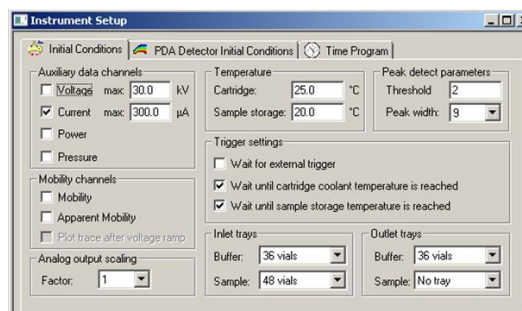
Instrument Setup

Initial Conditions | PDA Detector Initial Conditions | Time Program

Auxiliary data channels
Voltage max: 30.0 kV
Current max: 300.0 µA
Power
Pressure

Mobility channels
Mobility
Apparent Mobility
Plot trace after voltage ramp

Analog output scaling
Factor: 1

Temperature
Cartridge: 25.0 °C
Sample storage: 20.0 °C

Peak detect parameters
Threshold 2
Peak width: 9

Trigger settings
Wait for external trigger
Wait until cartridge coolant temperature is reached
Wait until sample storage temperature is reached

Inlet trays
Buffer: 36 vials
Sample: 48 vials

Outlet trays
Buffer: 36 vials
Sample: No tray